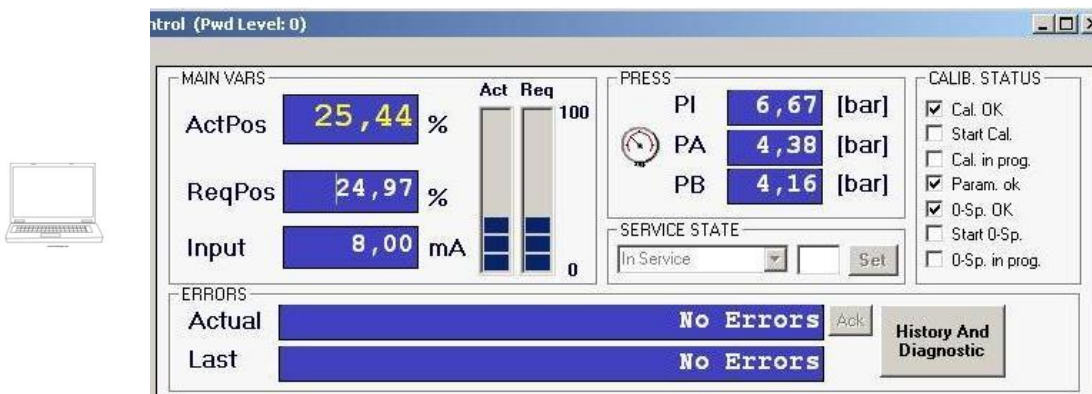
ntrol (Pwd Level: 0)

MAIN VARS
Act Req
100
ActPos 25,44 %
ReqPos 24,97 %
Input 8,00 mA
0

PRESS
PI 6,67 [bar]
PA 4,38 [bar]
PB 4,16 [bar]

SERVICE STATE
In Service
Set

CALIB. STATUS
☑ Cal. OK
☐ Start Cal.
☐ Cal. in prog.
☑ Param. ok
☑ 0-Sp. OK
☐ Start 0-Sp.
☐ 0-Sp. in prog.

ERRORS
Actual No Errors Ack
Last No Errors
History And Diagnostic